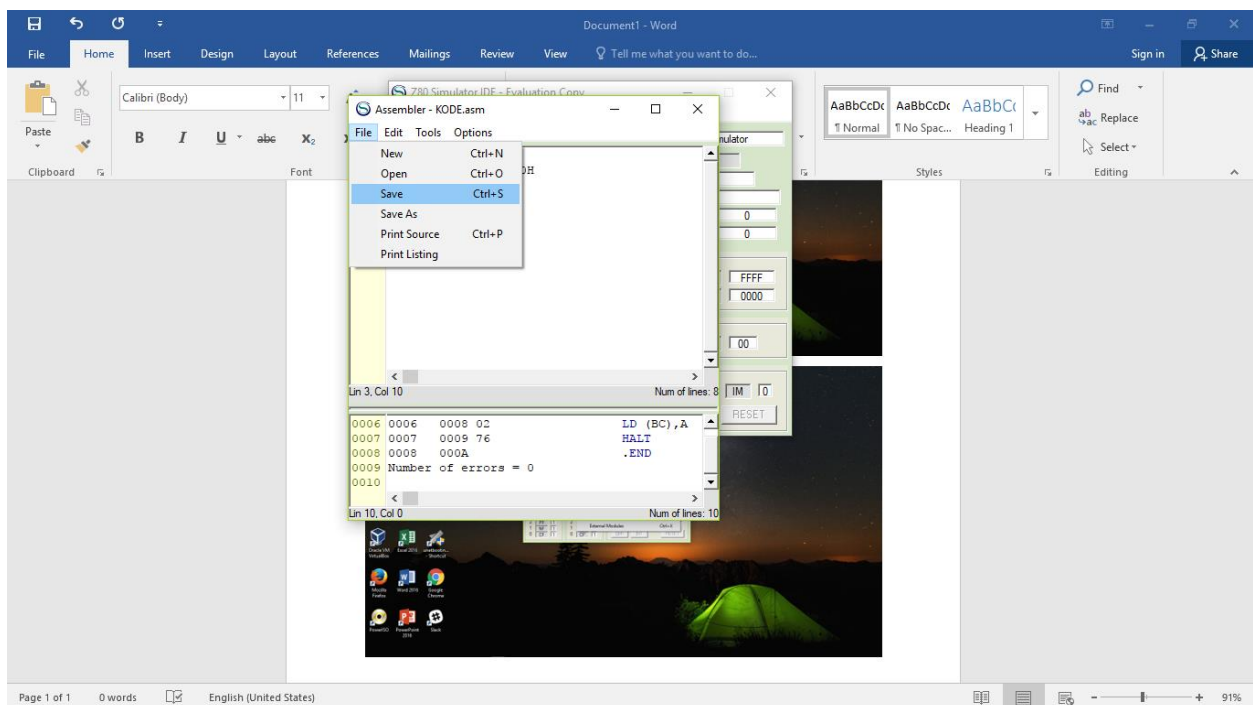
Document1 - Word

File Home Insert Design Layout References Mailings Review View Tell me what you want to do...

Sign in Share

Paste

Clipboard

Calibri (Body) 11

B I U abc $X_2$

Font

Z80 Simulator IDE - Evaluation Copy

Assembler - KODE.asm

File Edit Tools Options

New Ctrl+N
Open Ctrl+O
Save Ctrl+S
Save As
Print Source Ctrl+P
Print Listing

0H

nulator

0
0

FFFF
0000

00

Lin 3, Col 10

Num of lines: 8 IM 0

RESET

0006 0006 0008 02 LD (BC),A
0007 0007 0009 76 HALT
0008 0008 000A .END
0009 Number of errors = 0
0010

Lin 10, Col 0

Num of lines: 10

AaBbCcDc AaBbCcDc AaBbCc
¶ Normal ¶ No Spac... Heading 1

Styles

Find
Replace
Select

Editing

Page 1 of 1 0 words English (United States)

91%